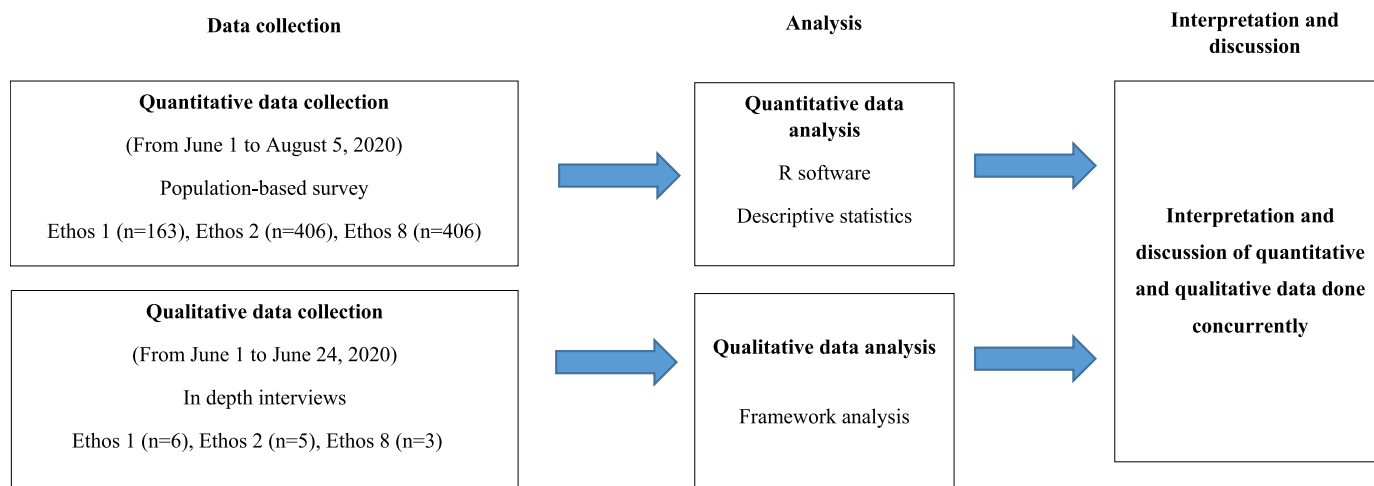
Data collection

Analysis

Interpretation and discussion

Quantitative data collection

(From June 1 to August 5, 2020)

Population-based survey

Ethos 1 (n=163), Ethos 2 (n=406), Ethos 8 (n=406)

Quantitative data analysis

R software

Descriptive statistics

Qualitative data collection

(From June 1 to June 24, 2020)

In depth interviews

Ethos 1 (n=6), Ethos 2 (n=5), Ethos 8 (n=3)

Qualitative data analysis

Framework analysis

Interpretation and discussion of quantitative and qualitative data done concurrently